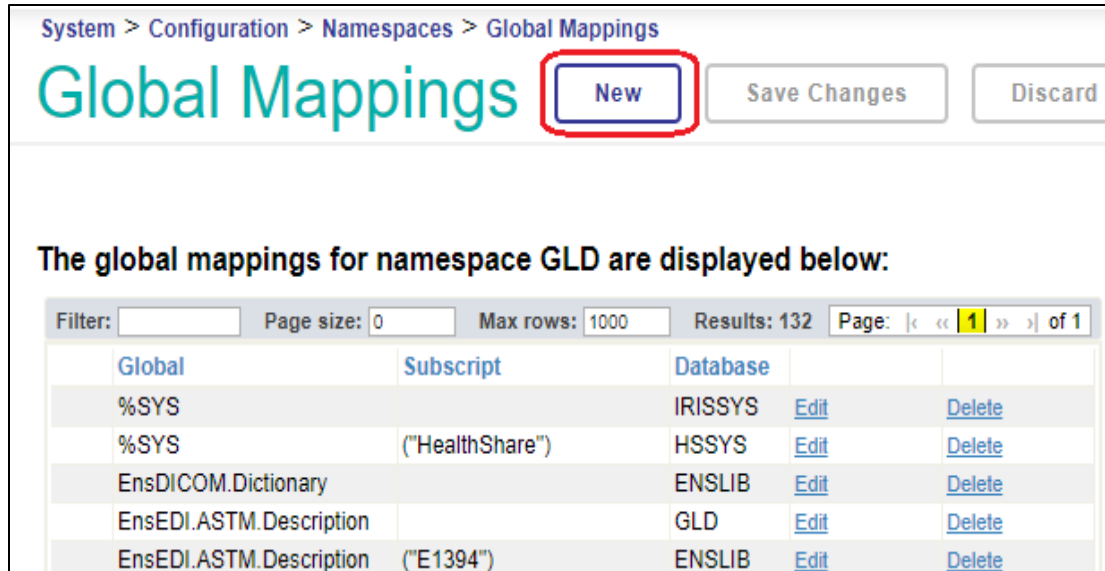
System > Configuration > Namespaces > Global Mappings

Global Mappings

New

Save Changes

Discard

The global mappings for namespace GLD are displayed below:

Filter: Page size: 0 Max rows: 1000 Results: 132 Page: |« « 1 » »| of 1

| | Global | Subscript | Database | | |
|---|---|---|---|---|---|
| | %SYS | | IRISSYS | Edit | Delete |
| | %SYS | ("HealthShare") | HSSYS | Edit | Delete |
| | EnsDICOM.Dictionary | | ENSLIB | Edit | Delete |
| | EnsEDI.ASTM.Description | | GLD | Edit | Delete |
| | EnsEDI.ASTM.Description | ("E1394") | ENSLIB | Edit | Delete |